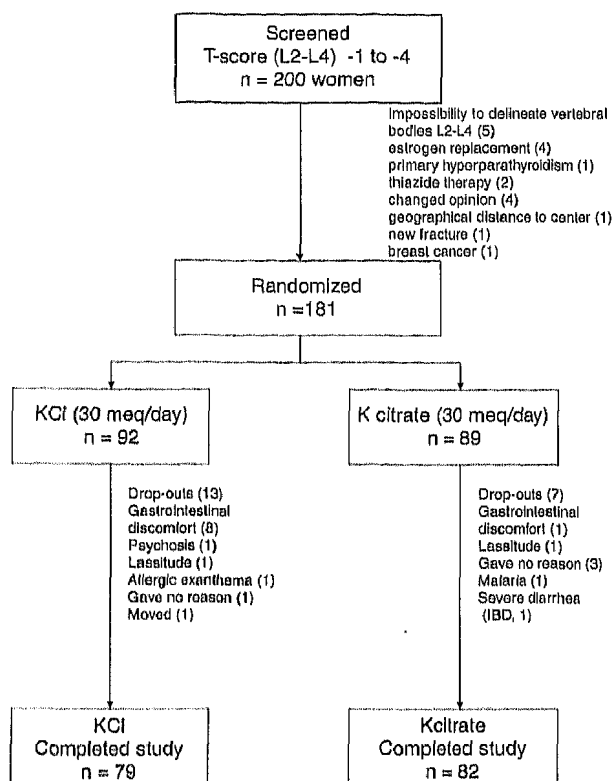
Screened
T-score (L2-L4) -1 to -4
n = 200 women

Impossibility to delineate vertebral bodies L2-L4 (5)
estrogen replacement (4)
primary hyperparathyroidism (1)
thiazide therapy (2)
changed opinion (4)
geographical distance to center (1)
new fracture (1)
breast cancer (1)

Randomized
n =181

KCl (30 meq/day)
n = 92

Drop-outs (13)
Gastrointestinal discomfort (8)
Psychosis (1)
Lassitude (1)
Allergic exanthema (1)
Gave no reason (1)
Moved (1)

KCl
Completed study
n = 79

K citrate (30 meq/day)
n = 89

Drop-outs (7)
Gastrointestinal discomfort (1)
Lassitude (1)
Gave no reason (3)
Malaria (1)
Severe diarrhea (IBD, 1)

Kcitrate
Completed study
n = 82